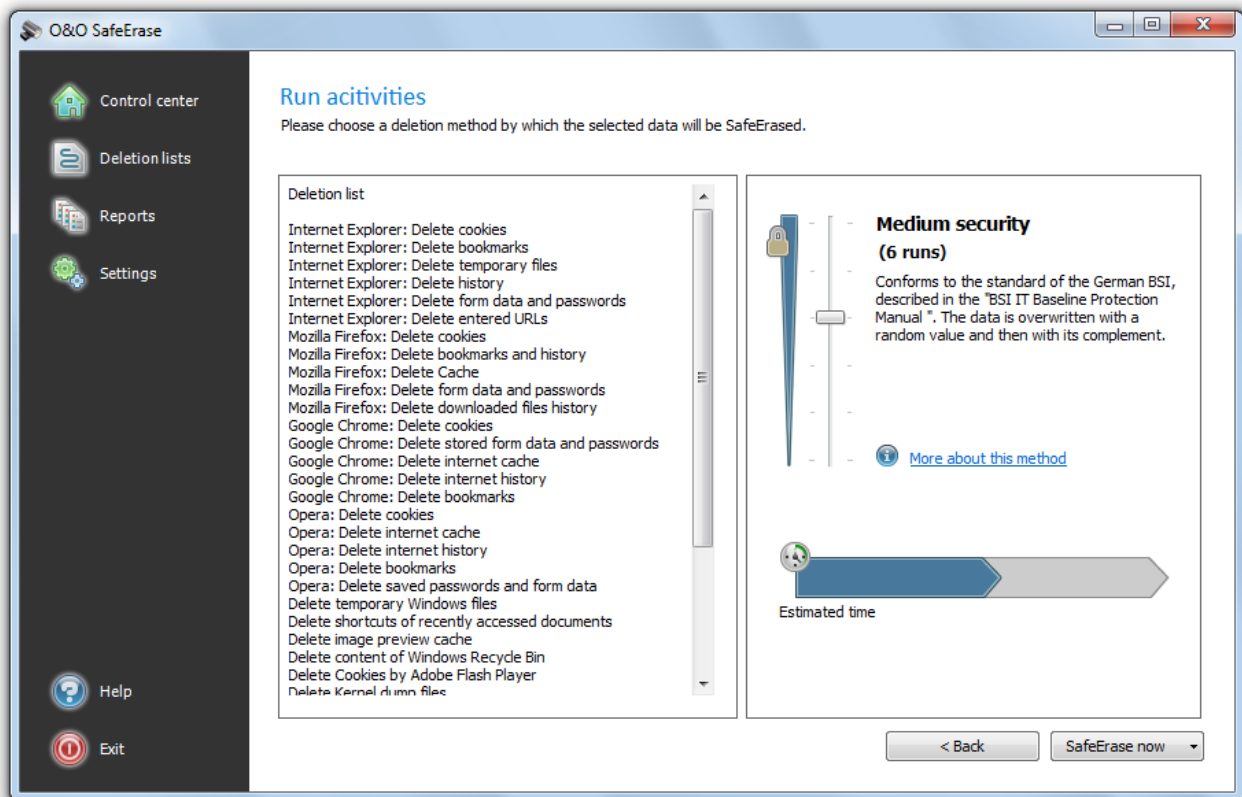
O&O SafeErase

Control center
Deletion lists
Reports
Settings

Run acitivities
Please choose a deletion method by which the selected data will be SafeErased.

Deletion list

Internet Explorer: Delete cookies
Internet Explorer: Delete bookmarks
Internet Explorer: Delete temporary files
Internet Explorer: Delete history
Internet Explorer: Delete form data and passwords
Internet Explorer: Delete entered URLs
Mozilla Firefox: Delete cookies
Mozilla Firefox: Delete bookmarks and history
Mozilla Firefox: Delete Cache
Mozilla Firefox: Delete form data and passwords
Mozilla Firefox: Delete downloaded files history
Google Chrome: Delete cookies
Google Chrome: Delete stored form data and passwords
Google Chrome: Delete internet cache
Google Chrome: Delete internet history
Google Chrome: Delete bookmarks
Opera: Delete cookies
Opera: Delete internet cache
Opera: Delete internet history
Opera: Delete bookmarks
Opera: Delete saved passwords and form data
Delete temporary Windows files
Delete shortcuts of recently accessed documents
Delete image preview cache
Delete content of Windows Recycle Bin
Delete Cookies by Adobe Flash Player
Delete Kernel dump files

Medium security
(6 runs)
Conforms to the standard of the German BSI, described in the "BSI IT Baseline Protection Manual ". The data is overwritten with a random value and then with its complement.

More about this method

Estimated time

Help
Exit

< Back
SafeErase now